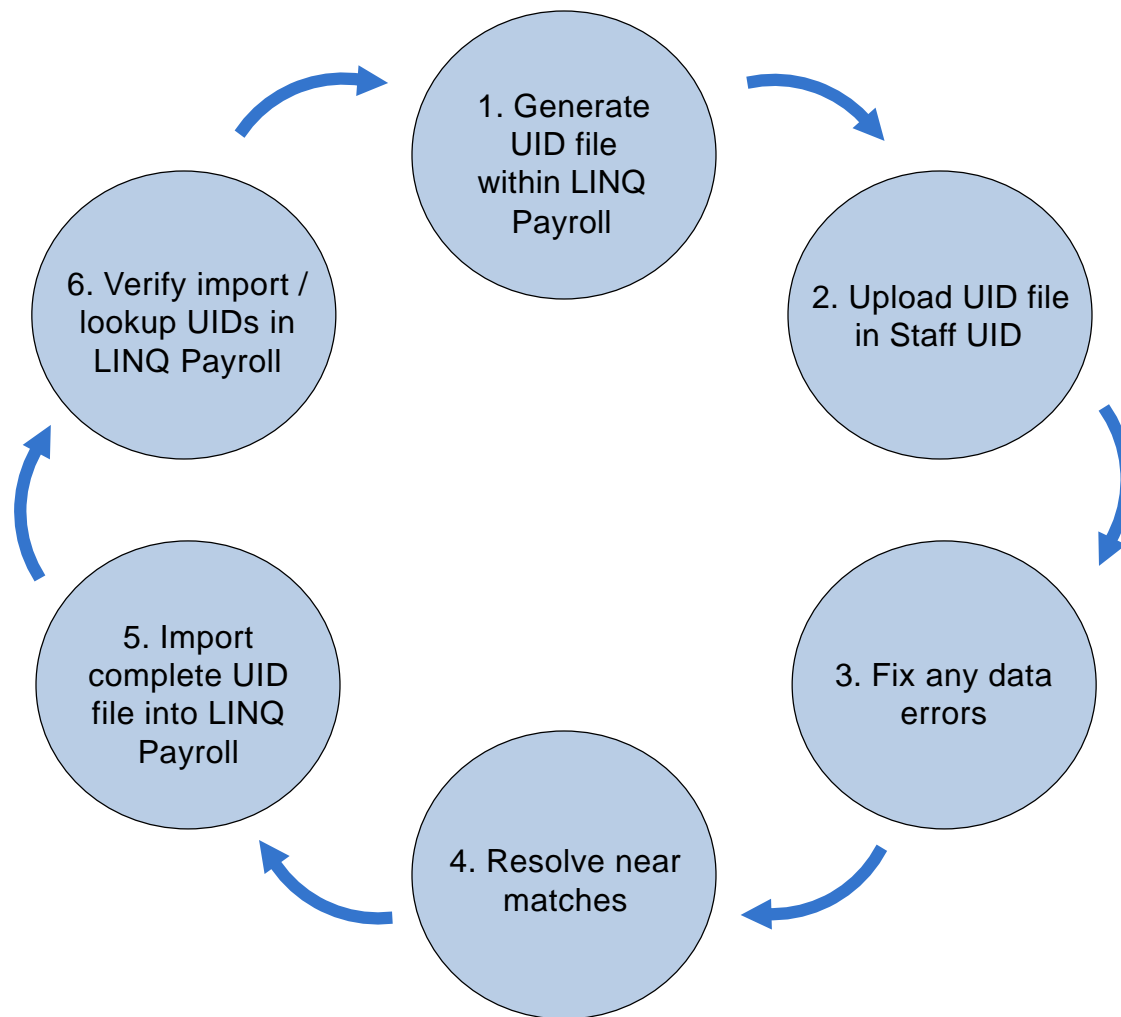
1. Generate UID file within LINQ Payroll

2. Upload UID file in Staff UID

3. Fix any data errors

4. Resolve near matches

5. Import complete UID file into LINQ Payroll

6. Verify import / lookup UIDs in LINQ Payroll